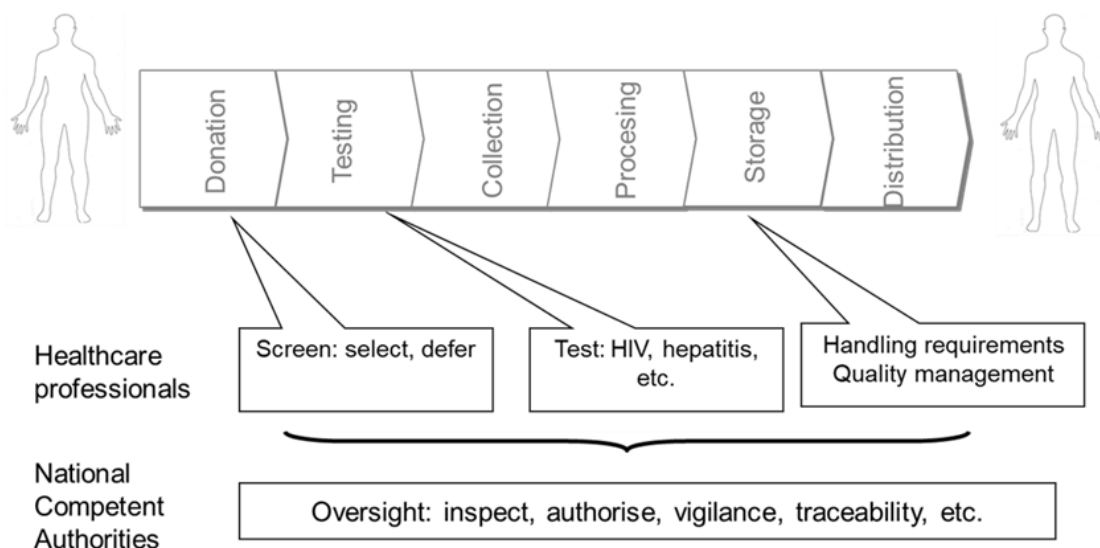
Donation

Testing

Collection

Procesing

Storage

Distribution

Healthcare professionals

Screen: select, defer

Test: HIV, hepatitis, etc.

Handling requirements
Quality management

National Competent Authorities

Oversight: inspect, authorise, vigilance, traceability, etc.